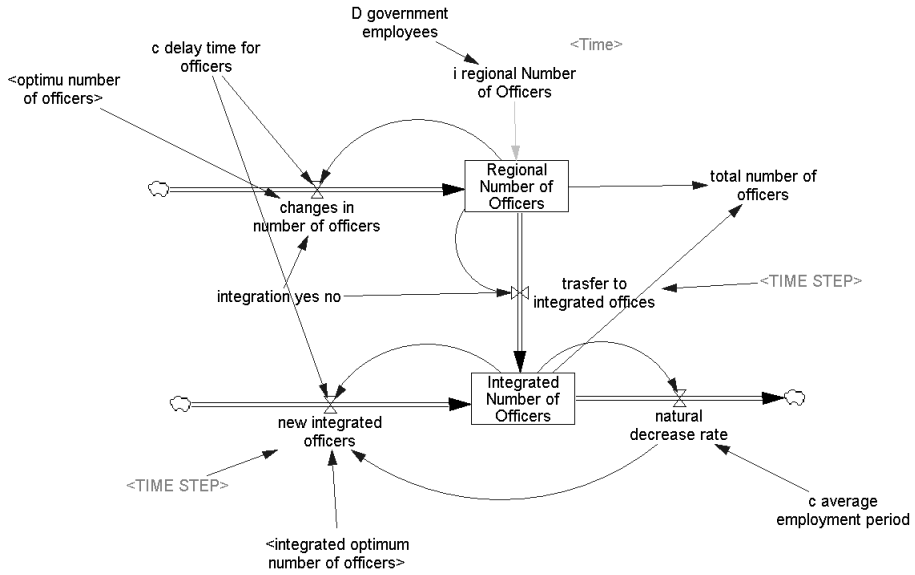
D government employees

c delay time for officers

<Time>

<optimu number of officers>

i regional Number of Officers

Regional Number of Officers

total number of officers

changes in number of officers

integration yes no

trasfer to integrated offices

<TIME STEP>

Integrated Number of Officers

new integrated officers

natural decrease rate

<TIME STEP>

c average employment period

<integrated optimum number of officers>